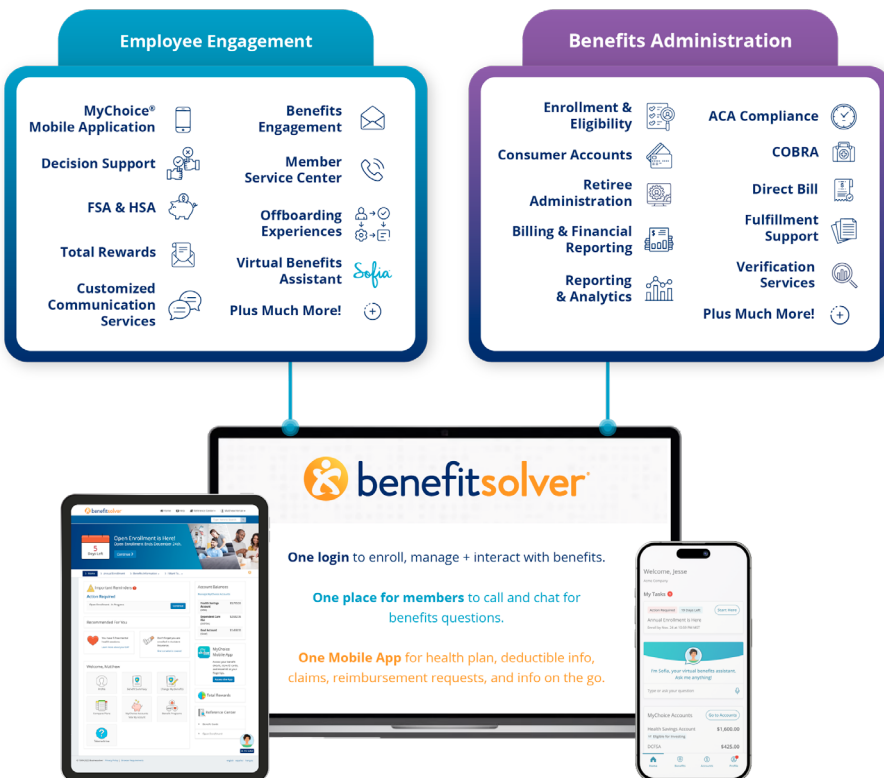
Employee Engagement

MyChoice® Mobile Application

Decision Support

FSA & HSA

Total Rewards

Customized Communication Services

Benefits Engagement

Member Service Center

Offboarding Experiences

Virtual Benefits Assistant

Sofia

Plus Much More!

Benefits Administration

Enrollment & Eligibility

Consumer Accounts

Retiree Administration

Billing & Financial Reporting

Reporting & Analytics

ACA Compliance

COBRA

Direct Bill

Fulfillment Support

Verification Services

Plus Much More!

benefitsolver

One login to enroll, manage + interact with benefits.

One place for members to call and chat for benefits questions.

One Mobile App for health plan, deductible info, claims, reimbursement requests, and info on the go.

benefitsolver

Open Enrollment is Here!

5 Days Left

Important Reminders

Action Required

Recommended For You

Welcome, Kathee

Account Balances

MyChoice Mobile App

Total Rewards

Reference Center

Welcome, Jesse

My Tasks

Action Required

Annual Enrollment is Here

I'm Sofia, your virtual benefits assistant. Ask me anything!

Type or ask your question

MyChoice Accounts

Go to Accounts

Health Savings Account

$1,600.00

DCFSA

$425.00